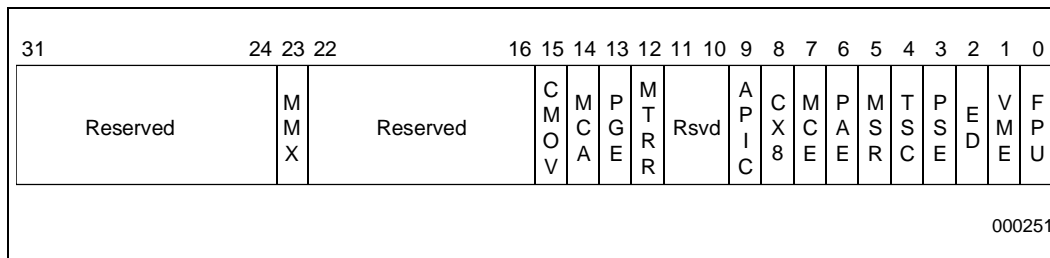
31 24 23 22 16 15 14 13 12 11 10 9 8 7 6 5 4 3 2 1 0

| Reserved | MMX | Reserved | CMOV | MCA | PGE | MTRR | Rsvd | APIC | CX8 | MCE | PAE | MSR | TSC | PSE | DE | VME | FPU |
|---|---|---|---|---|---|---|---|---|---|---|---|---|---|---|---|---|---|

000251